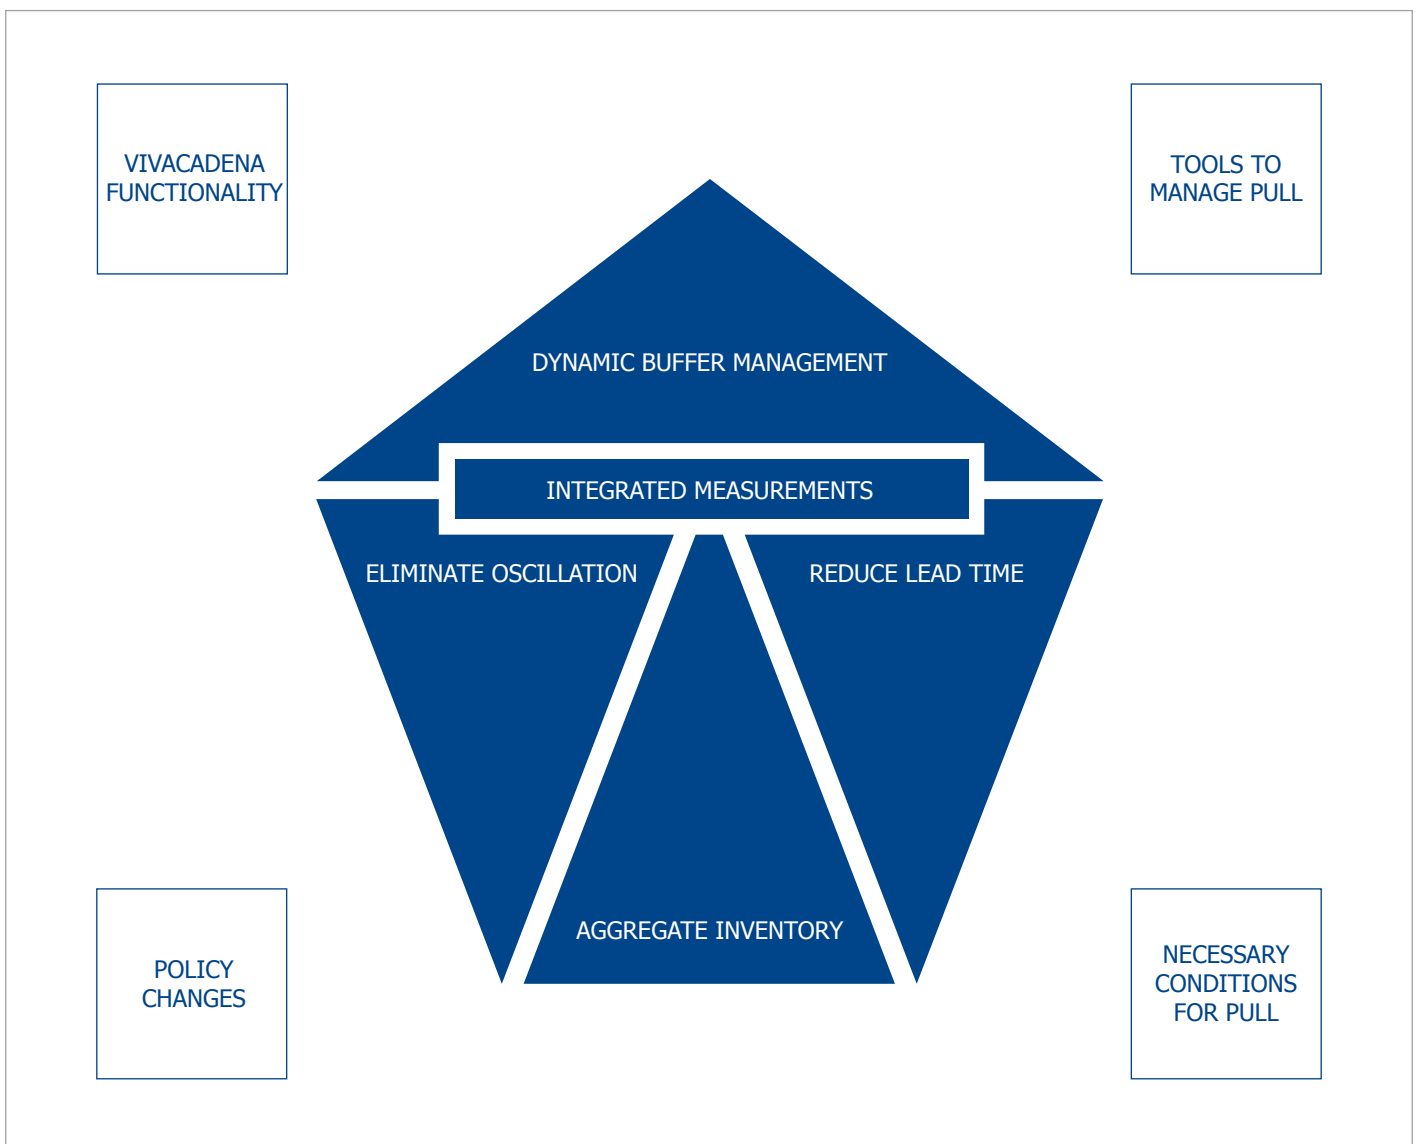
VIVACADENA FUNCTIONALITY

TOOLS TO MANAGE PULL

DYNAMIC BUFFER MANAGEMENT

INTEGRATED MEASUREMENTS

ELIMINATE OSCILLATION

REDUCE LEAD TIME

AGGREGATE INVENTORY

POLICY CHANGES

NECESSARY CONDITIONS FOR PULL